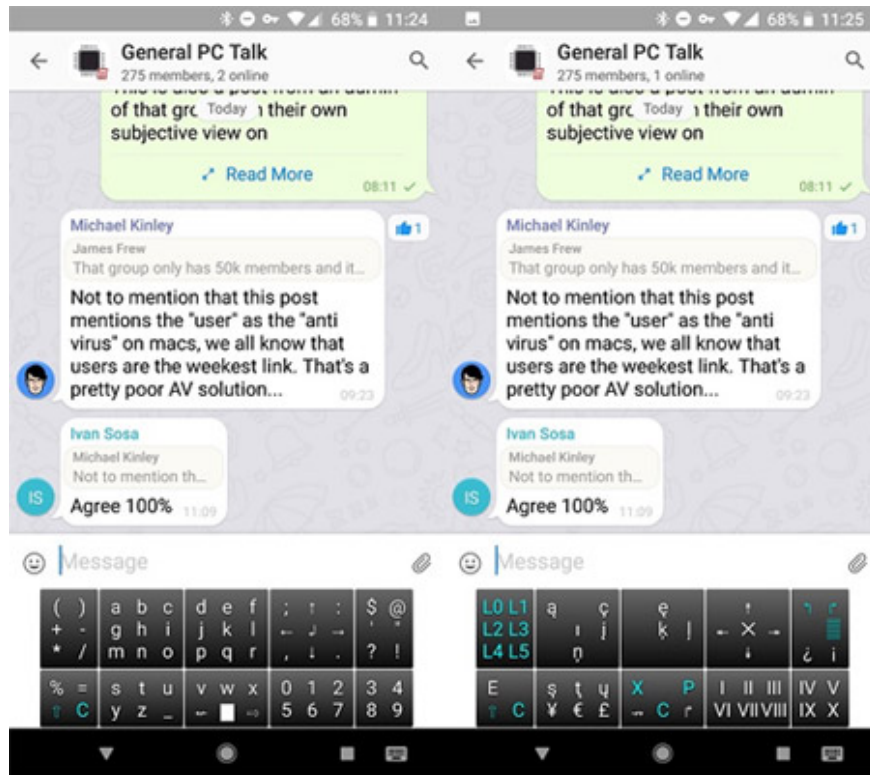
68% 11:24

General PC Talk
275 members, 2 online

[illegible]
of that grc Today ı their own subjective view on

Read More 08:11

Michael Kinley
James Frew
That group only has 50k members and it...
Not to mention that this post mentions the "user" as the "anti virus" on macs, we all know that users are the weekest link. That's a pretty poor AV solution... 09:23

1

Ivan Sosa
Michael Kinley
Not to mention th...
IS
Agree 100% 11:09

Message

( ) a b c d e f ; ! : $ @
+ - g h i j k l
* / m n o p q r , . ? !
% = s t u v w x 0 1 2 3 4
C y z _ 5 6 7 8 9

68% 11:25

General PC Talk
275 members, 1 online

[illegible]
of that grc Today ı their own subjective view on

Read More 08:11

Michael Kinley
James Frew
That group only has 50k members and it...
Not to mention that this post mentions the "user" as the "anti virus" on macs, we all know that users are the weekest link. That's a pretty poor AV solution... 09:23

1

Ivan Sosa
Michael Kinley
Not to mention th...
IS
Agree 100% 11:09

Message

L0 L1 ą ç ę !
L2 L3 ı į ķ ļ ×
L4 L5 ņ ¿ ¡
E ş ţ ų X P I II III IV V
C ¥ € £ C VI VII VIII IX X